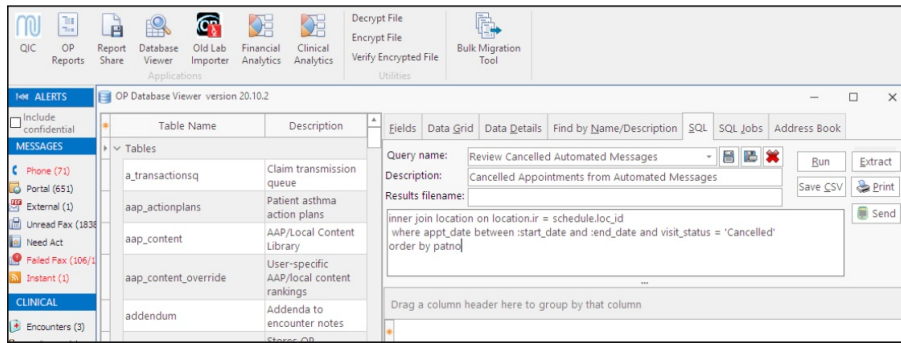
QIC OP Reports Report Share Database Viewer Old Lab Importer Financial Analytics Clinical Analytics Applications Decrypt File Encrypt File Verify Encrypted File Utilities Bulk Migration Tool

ALERTS
Include confidential
MESSAGES
Phone (71)
Portal (651)
External (1)
Unread Fax (1838
Need Act
Failed Fax (106/1
Instant (1)
CLINICAL
Encounters (3)

OP Database Viewer version 20.10.2

| Table Name | Description |
|---|---|
| Tables | |
| a_transactionsq | Claim transmission queue |
| aap_actionplans | Patient asthma action plans |
| aap_content | AAP/Local Content Library |
| aap_content_override | User-specific AAP/local content rankings |
| addendum | Addenda to encounter notes |
| | Stores OP |

Fields Data Grid Data Details Find by Name/Description SQL SQL Jobs Address Book

Query name: Review Cancelled Automated Messages
Description: Cancelled Appointments from Automated Messages
Results filename:

Run Extract Save CSV Print Send

inner join location on location.ir = schedule.loc_id
where appt_date between :start_date and :end_date and visit_status = 'Cancelled'
order by patno

Drag a column header here to group by that column